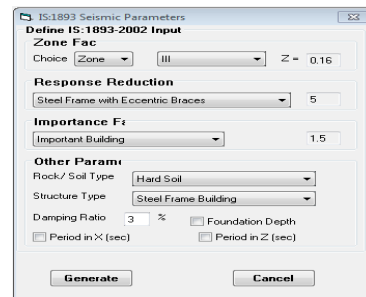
IS:1893 Seismic Parameters
Define IS:1893-2002 Input
Zone Fac
Choice Zone III Z = 0.16
Response Reduction
Steel Frame with Eccentric Braces 5
Importance Fa
Important Building 1.5
Other Param
Rock/ Soil Type Hard Soil
Structure Type Steel Frame Building
Damping Ratio 3 %
Foundation Depth
Period in X (sec)
Period in Z (sec)
Generate
Cancel